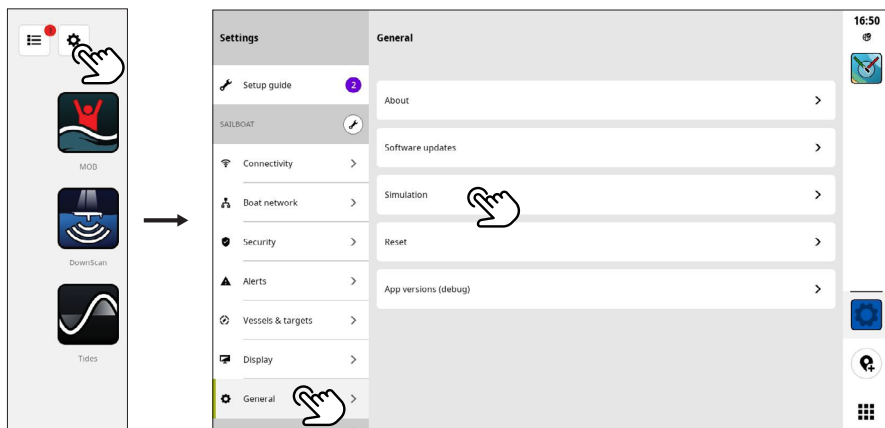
MOB

DownScan

Tides

Settings

Setup guide 2

SAILBOAT

Connectivity

Boat network

Security

Alerts

Vessels & targets

Display

General

General

About

Software updates

Simulation

Reset

App versions (debug)

16:50